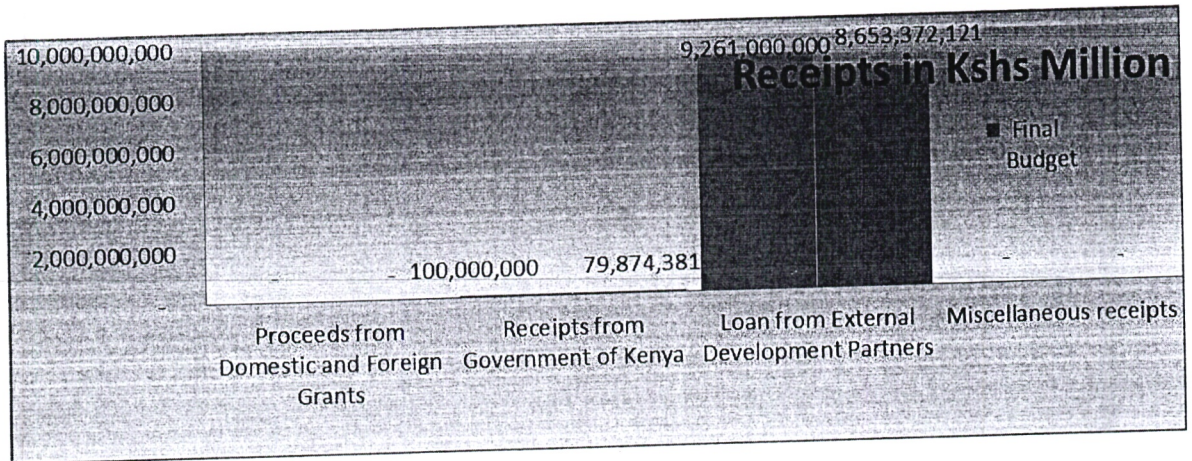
Receipts in Kshs Million

10,000,000,000
8,000,000,000
6,000,000,000
4,000,000,000
2,000,000,000
-

- - 100,000,000 79,874,381 9,261,000,000 8,653,372,121 - -

■ Final Budget

Proceeds from Domestic and Foreign Grants
Receipts from Government of Kenya
Loan from External Development Partners
Miscellaneous receipts